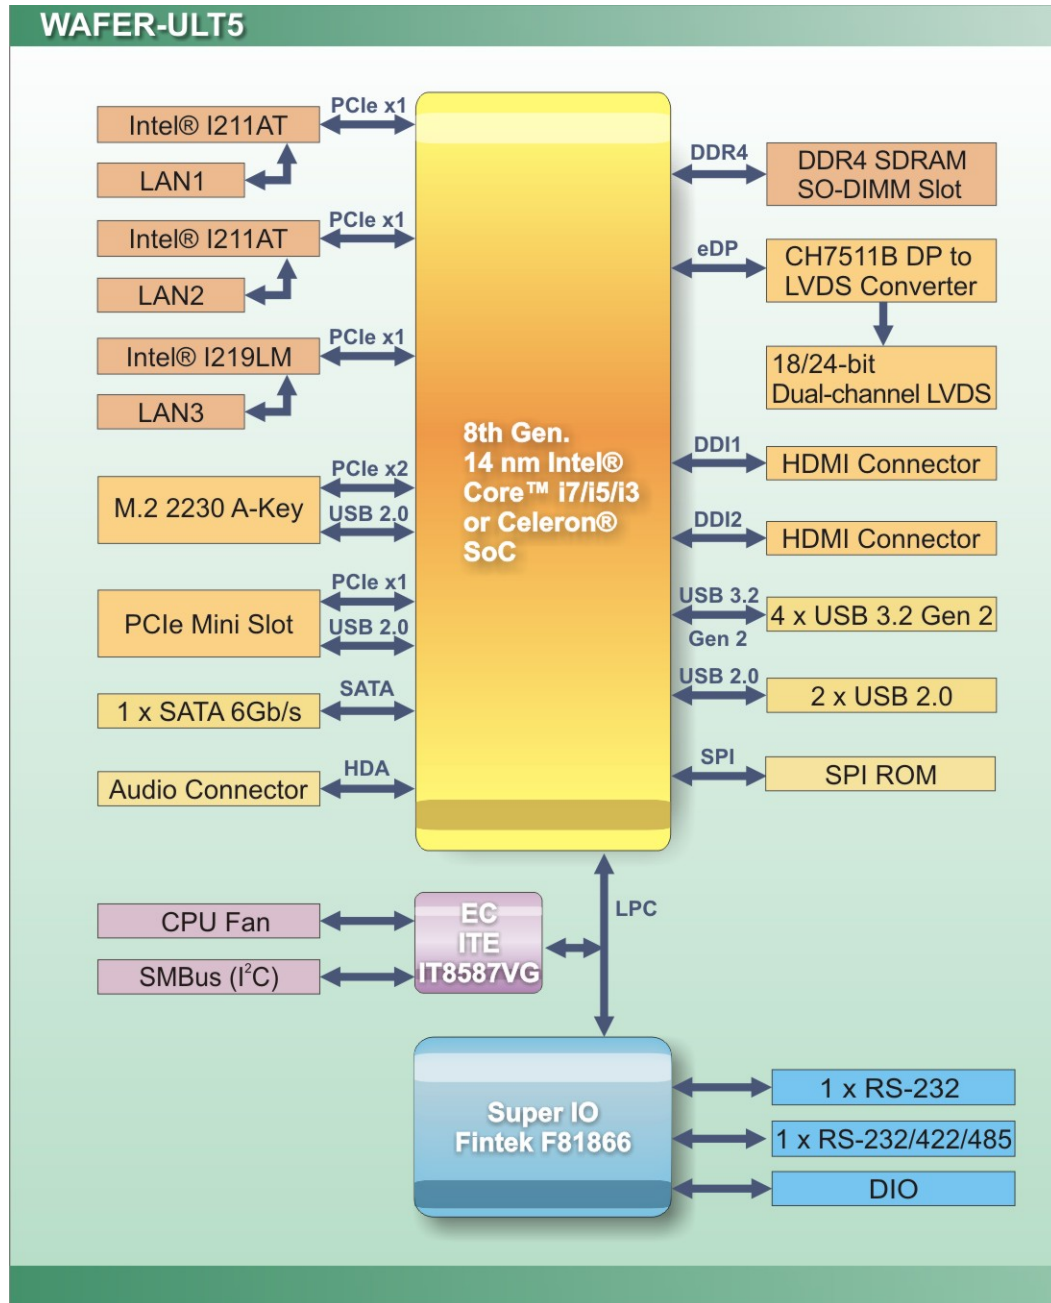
WAFER-ULT5

Intel® I211AT
PCIe x1
LAN1

Intel® I211AT
PCIe x1
LAN2

Intel® I219LM
PCIe x1
LAN3

M.2 2230 A-Key
PCIe x2
USB 2.0

PCIe Mini Slot
PCIe x1
USB 2.0

1 x SATA 6Gb/s
SATA

Audio Connector
HDA

8th Gen.
14 nm Intel®
Core™ i7/i5/i3
or Celeron®
SoC

DDR4
DDR4 SDRAM SO-DIMM Slot

eDP
CH7511B DP to LVDS Converter

18/24-bit Dual-channel LVDS

DDI1
HDMI Connector

DDI2
HDMI Connector

USB 3.2 Gen 2
4 x USB 3.2 Gen 2

USB 2.0
2 x USB 2.0

SPI
SPI ROM

CPU Fan
SMBus ($I^2C$)

EC
ITE
IT8587VG

LPC

Super IO
Fintek F81866

1 x RS-232
1 x RS-232/422/485
DIO